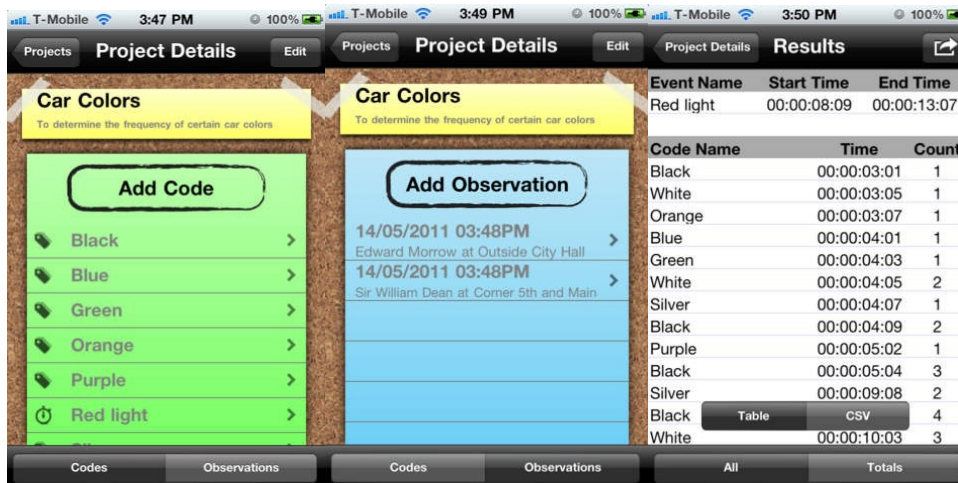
T-Mobile 3:47 PM 100%

Projects Project Details Edit

Car Colors
To determine the frequency of certain car colors

Add Code

Black
Blue
Green
Orange
Purple
Red light

Codes Observations

T-Mobile 3:49 PM 100%

Projects Project Details Edit

Car Colors
To determine the frequency of certain car colors

Add Observation

14/05/2011 03:48PM
Edward Morrow at Outside City Hall
14/05/2011 03:48PM
Sir William Dean at Corner 5th and Main

Codes Observations

T-Mobile 3:50 PM 100%

Project Details Results

| Event Name | Start Time | End Time |
|---|---|---|
| Red light | 00:00:08:09 | 00:00:13:07 |

| Code Name | Time | Count |
|---|---|---|
| Black | 00:00:03:01 | 1 |
| White | 00:00:03:05 | 1 |
| Orange | 00:00:03:07 | 1 |
| Blue | 00:00:04:01 | 1 |
| Green | 00:00:04:03 | 1 |
| White | 00:00:04:05 | 2 |
| Silver | 00:00:04:07 | 1 |
| Black | 00:00:04:09 | 2 |
| Purple | 00:00:05:02 | 1 |
| Black | 00:00:05:04 | 3 |
| Silver | 00:00:09:08 | 2 |
| Black | | 4 |
| White | 00:00:10:03 | 3 |

Table CSV

All Totals